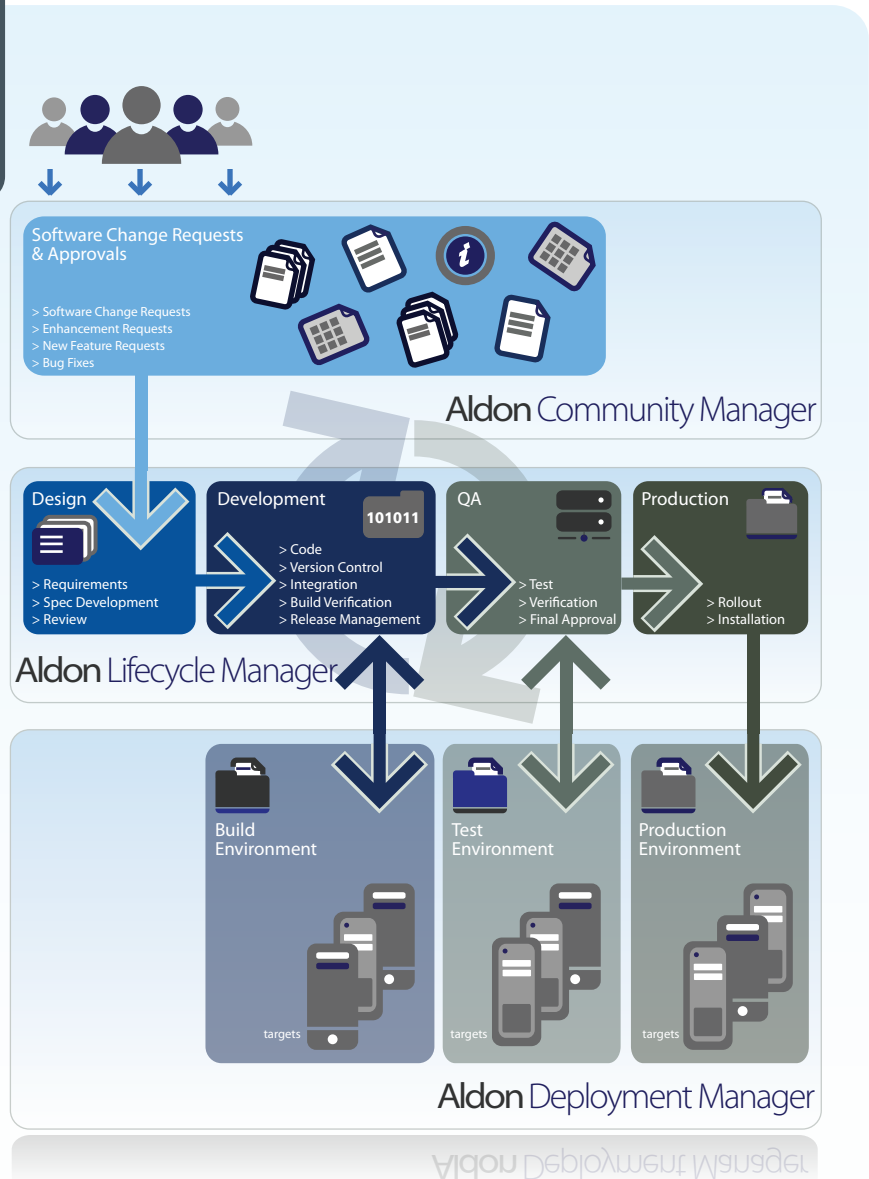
Software Change Requests & Approvals

> Software Change Requests
> Enhancement Requests
> New Feature Requests
> Bug Fixes

Aldon Community Manager

Design

> Requirements
> Spec Development
> Review

Development

101011

> Code
> Version Control
> Integration
> Build Verification
> Release Management

QA

> Test
> Verification
> Final Approval

Production

> Rollout
> Installation

Aldon Lifecycle Manager

Build Environment

targets

Test Environment

targets

Production Environment

targets

Aldon Deployment Manager

Aldon Deployment Manager